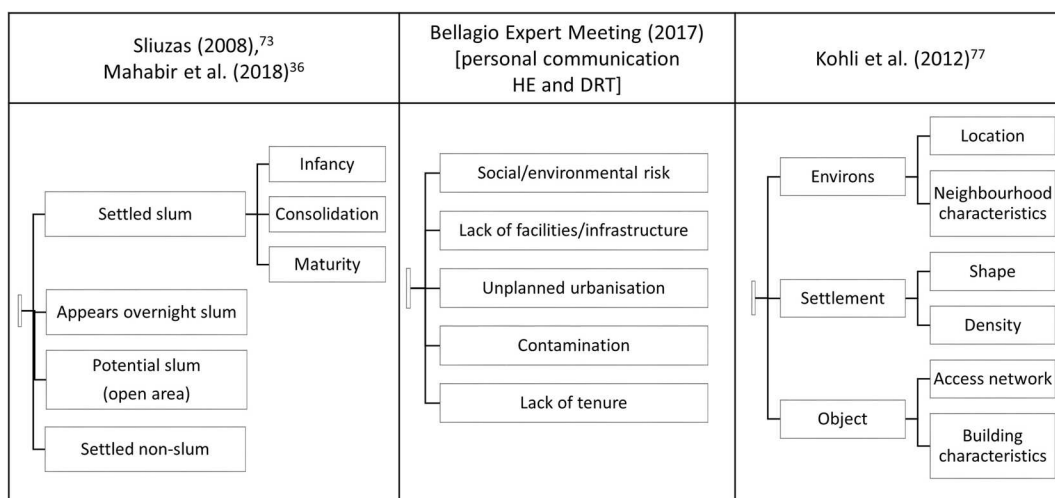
| Sliuzas (2008),$^{73}$ Mahabir et al. (2018)$^{36}$ | Bellagio Expert Meeting (2017) [personal communication HE and DRT] | Kohli et al. (2012)$^{77}$ |
|---|---|---|
| Settled slum: Infancy, Consolidation, Maturity; Appears overnight slum; Potential slum (open area); Settled non-slum | Social/environmental risk; Lack of facilities/infrastructure; Unplanned urbanisation; Contamination; Lack of tenure | Environs: Location, Neighbourhood characteristics; Settlement: Shape, Density; Object: Access network, Building characteristics |